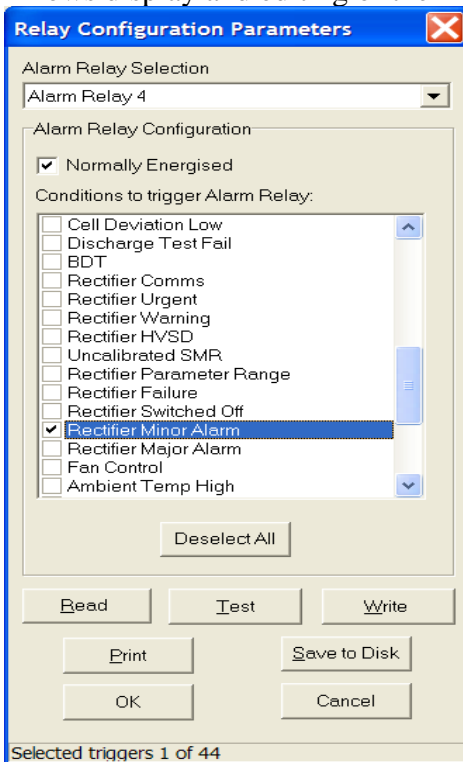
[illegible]

Relay Configuration Parameters

Alarm Relay Selection

Alarm Relay 4

Alarm Relay Configuration

Normally Energised

Conditions to trigger Alarm Relay:

Cell Deviation Low
Discharge Test Fail
BDT
Rectifier Comms
Rectifier Urgent
Rectifier Warning
Rectifier HVSD
Uncalibrated SMR
Rectifier Parameter Range
Rectifier Failure
Rectifier Switched Off
Rectifier Minor Alarm
Rectifier Major Alarm
Fan Control
Ambient Temp High

Deselect All

Read Test Write

Print Save to Disk

OK Cancel

Selected triggers 1 of 44